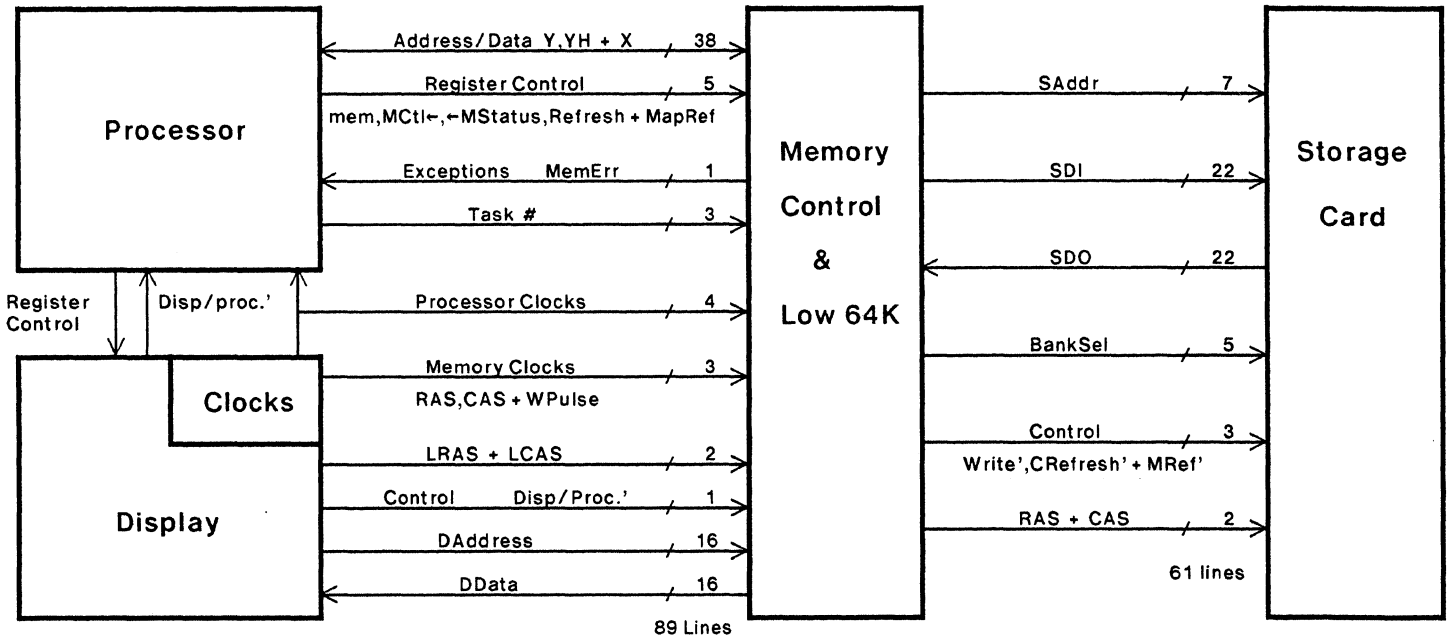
Processor

Address/Data Y,YH + X 38

Register Control 5

mem,MCtl←,←MStatus,Refresh + MapRef

Exceptions MemErr 1

Task # 3

Register Control

Disp/proc.'

Processor Clocks 4

Memory Clocks 3

RAS,CAS + WPulse

Clocks

LRAS + LCAS 2

Control Disp/Proc.' 1

Display

DAddress 16

DData 16

89 Lines

Memory Control & Low 64K

SAddr 7

SDI 22

SDO 22

BankSel 5

Control 3

Write',CRefresh' + MRef'

RAS + CAS 2

61 lines

Storage Card